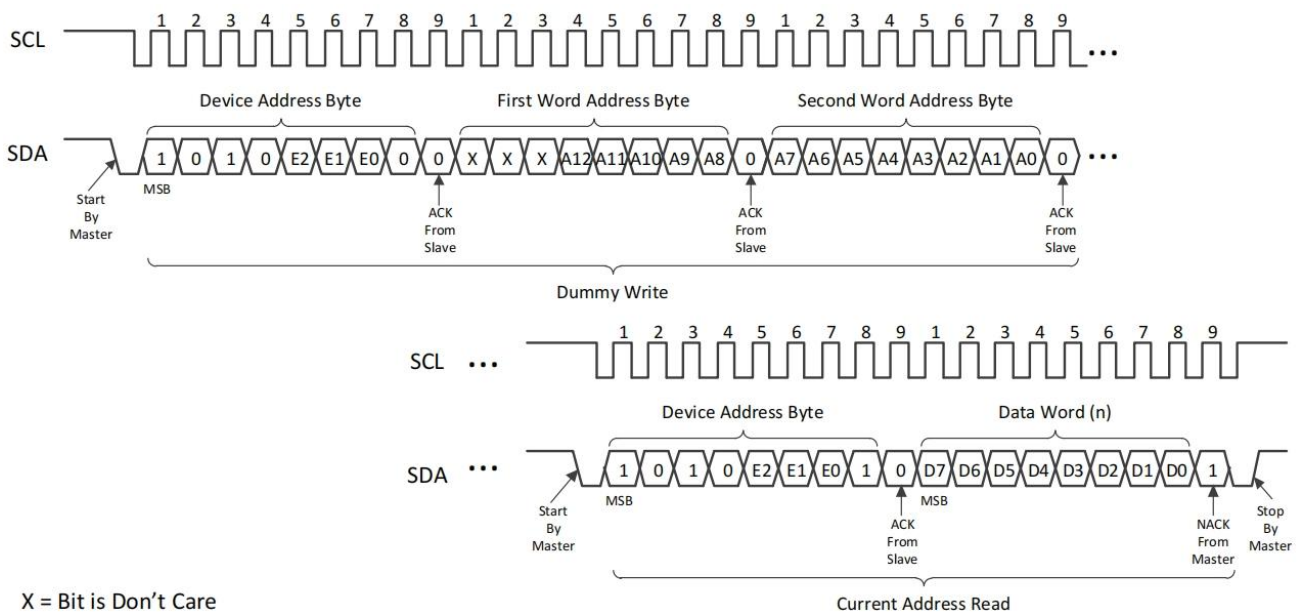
SCL 1 2 3 4 5 6 7 8 9 1 2 3 4 5 6 7 8 9 1 2 3 4 5 6 7 8 9 ...

Device Address Byte

First Word Address Byte

Second Word Address Byte

SDA 1 0 1 0 E2 E1 E0 0 0 X X X A12 A11 A10 A9 A8 0 A7 A6 A5 A4 A3 A2 A1 A0 0 ...

Start By Master

MSB

ACK From Slave

ACK From Slave

ACK From Slave

Dummy Write

SCL ... 1 2 3 4 5 6 7 8 9 1 2 3 4 5 6 7 8 9

Device Address Byte

Data Word (n)

SDA ... 1 0 1 0 E2 E1 E0 1 0 D7 D6 D5 D4 D3 D2 D1 D0 1

Start By Master

MSB

ACK From Slave

MSB

NACK From Master

Stop By Master

Current Address Read

X = Bit is Don't Care